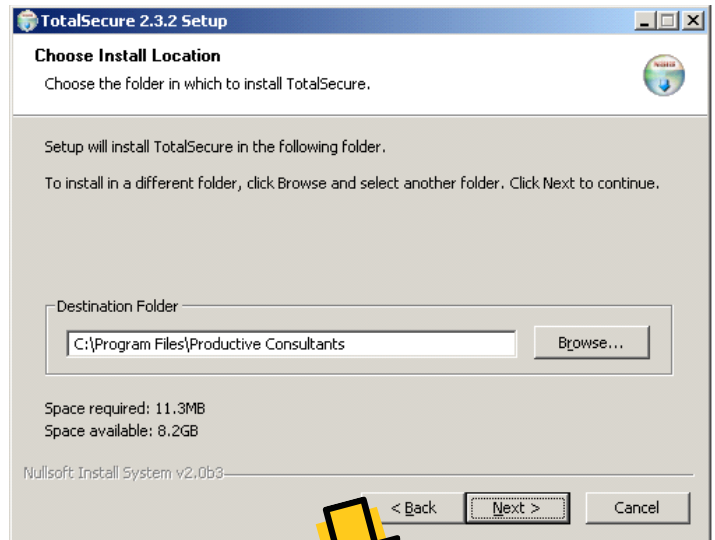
TotalSecure 2.3.2 Setup

Choose Install Location

Choose the folder in which to install TotalSecure.

Setup will install TotalSecure in the following folder.

To install in a different folder, click Browse and select another folder. Click Next to continue.

Destination Folder

C:\Program Files\Productive Consultants

Browse...

Space required: 11.3MB

Space available: 8.2GB

Nullsoft Install System v2.0b3

< Back

Next >

Cancel